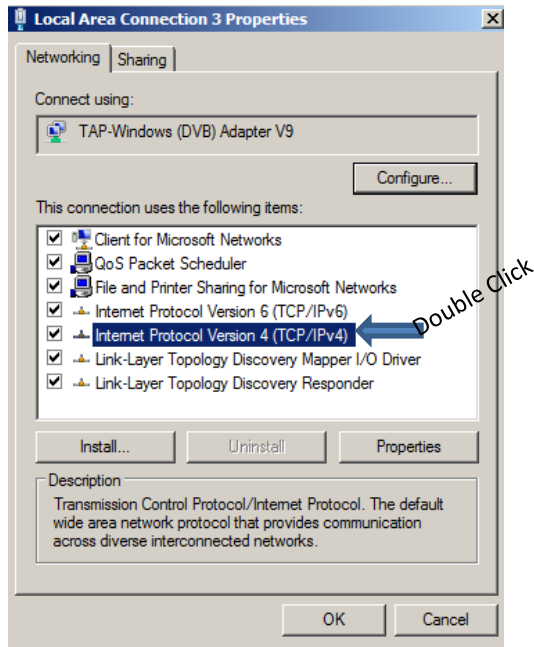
Local Area Connection 3 Properties

Networking | Sharing

Connect using:

TAP-Windows (DVB) Adapter V9

Configure...

This connection uses the following items:

Client for Microsoft Networks
QoS Packet Scheduler
File and Printer Sharing for Microsoft Networks
Internet Protocol Version 6 (TCP/IPv6)
Internet Protocol Version 4 (TCP/IPv4)
Link-Layer Topology Discovery Mapper I/O Driver
Link-Layer Topology Discovery Responder

Double Click

Install... | Uninstall | Properties

Description
Transmission Control Protocol/Internet Protocol. The default wide area network protocol that provides communication across diverse interconnected networks.

OK | Cancel